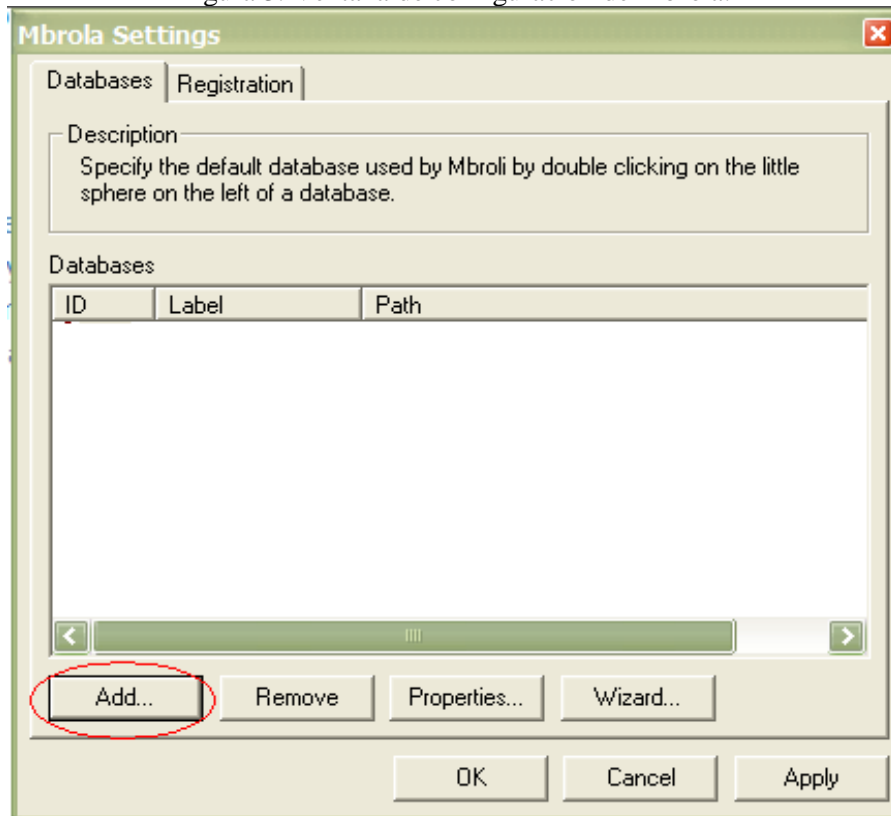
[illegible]

Mbrola Settings

Databases | Registration

Description
Specify the default database used by Mbroli by double clicking on the little sphere on the left of a database.

Databases

| ID | Label | Path |
|---|---|---|

Add... Remove Properties... Wizard...

OK Cancel Apply